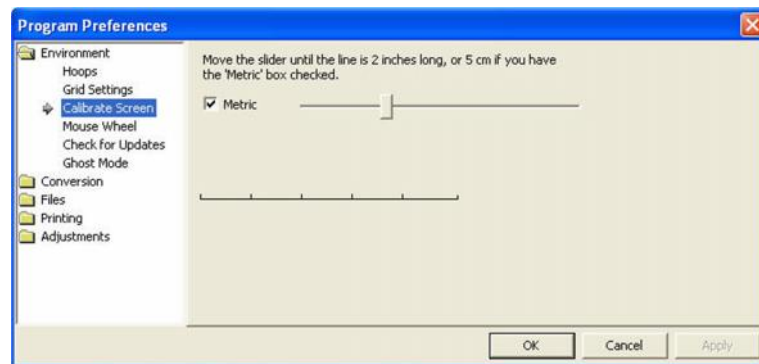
Program Preferences

Environment
Hoops
Grid Settings
Calibrate Screen
Mouse Wheel
Check for Updates
Ghost Mode
Conversion
Files
Printing
Adjustments

Move the slider until the line is 2 inches long, or 5 cm if you have the 'Metric' box checked.

Metric

OK
Cancel
Apply